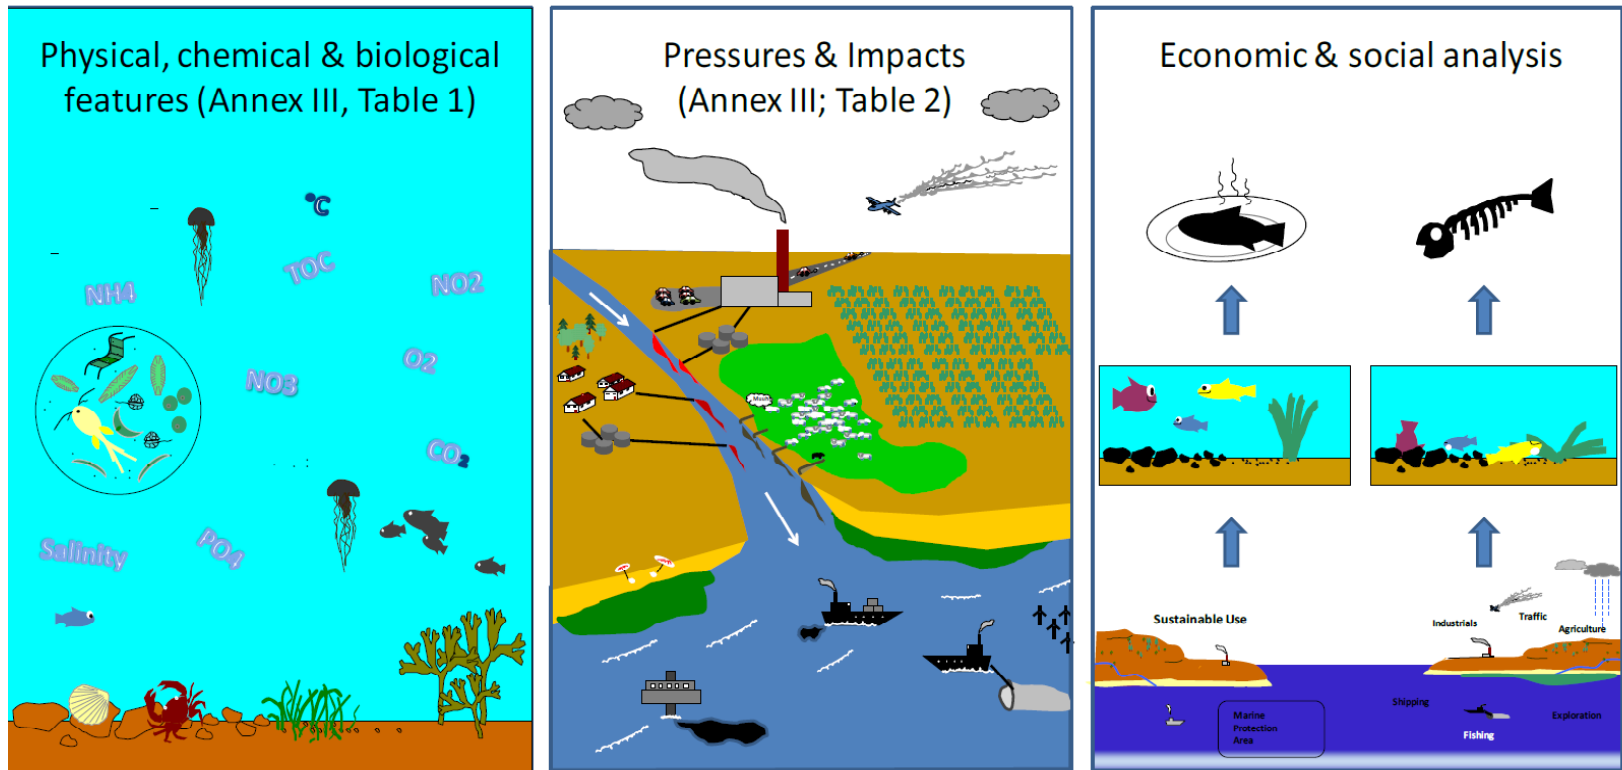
Physical, chemical & biological features (Annex III, Table 1)

°C

TOC

NH4

NO2

NO3

O2

$CO_2$

Salinity

PO4

Pressures & Impacts (Annex III; Table 2)

Economic & social analysis

Sustainable Use

Industrials

Traffic

Agriculture

Shipping

Marine Protection Area

Fishing

Exploration